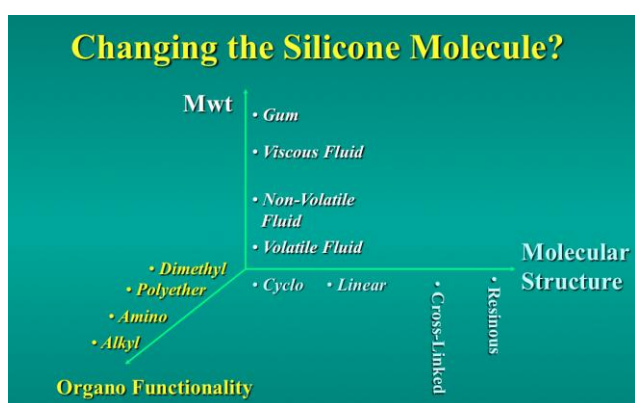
Changing the Silicone Molecule?

Mwt

• Gum

• Viscous Fluid

• Non-Volatile Fluid

• Volatile Fluid

Molecular Structure

• Cyclo • Linear

• Cross-Linked

• Resinous

• Dimethyl

• Polyether

• Amino

• Alkyl

Organo Functionality